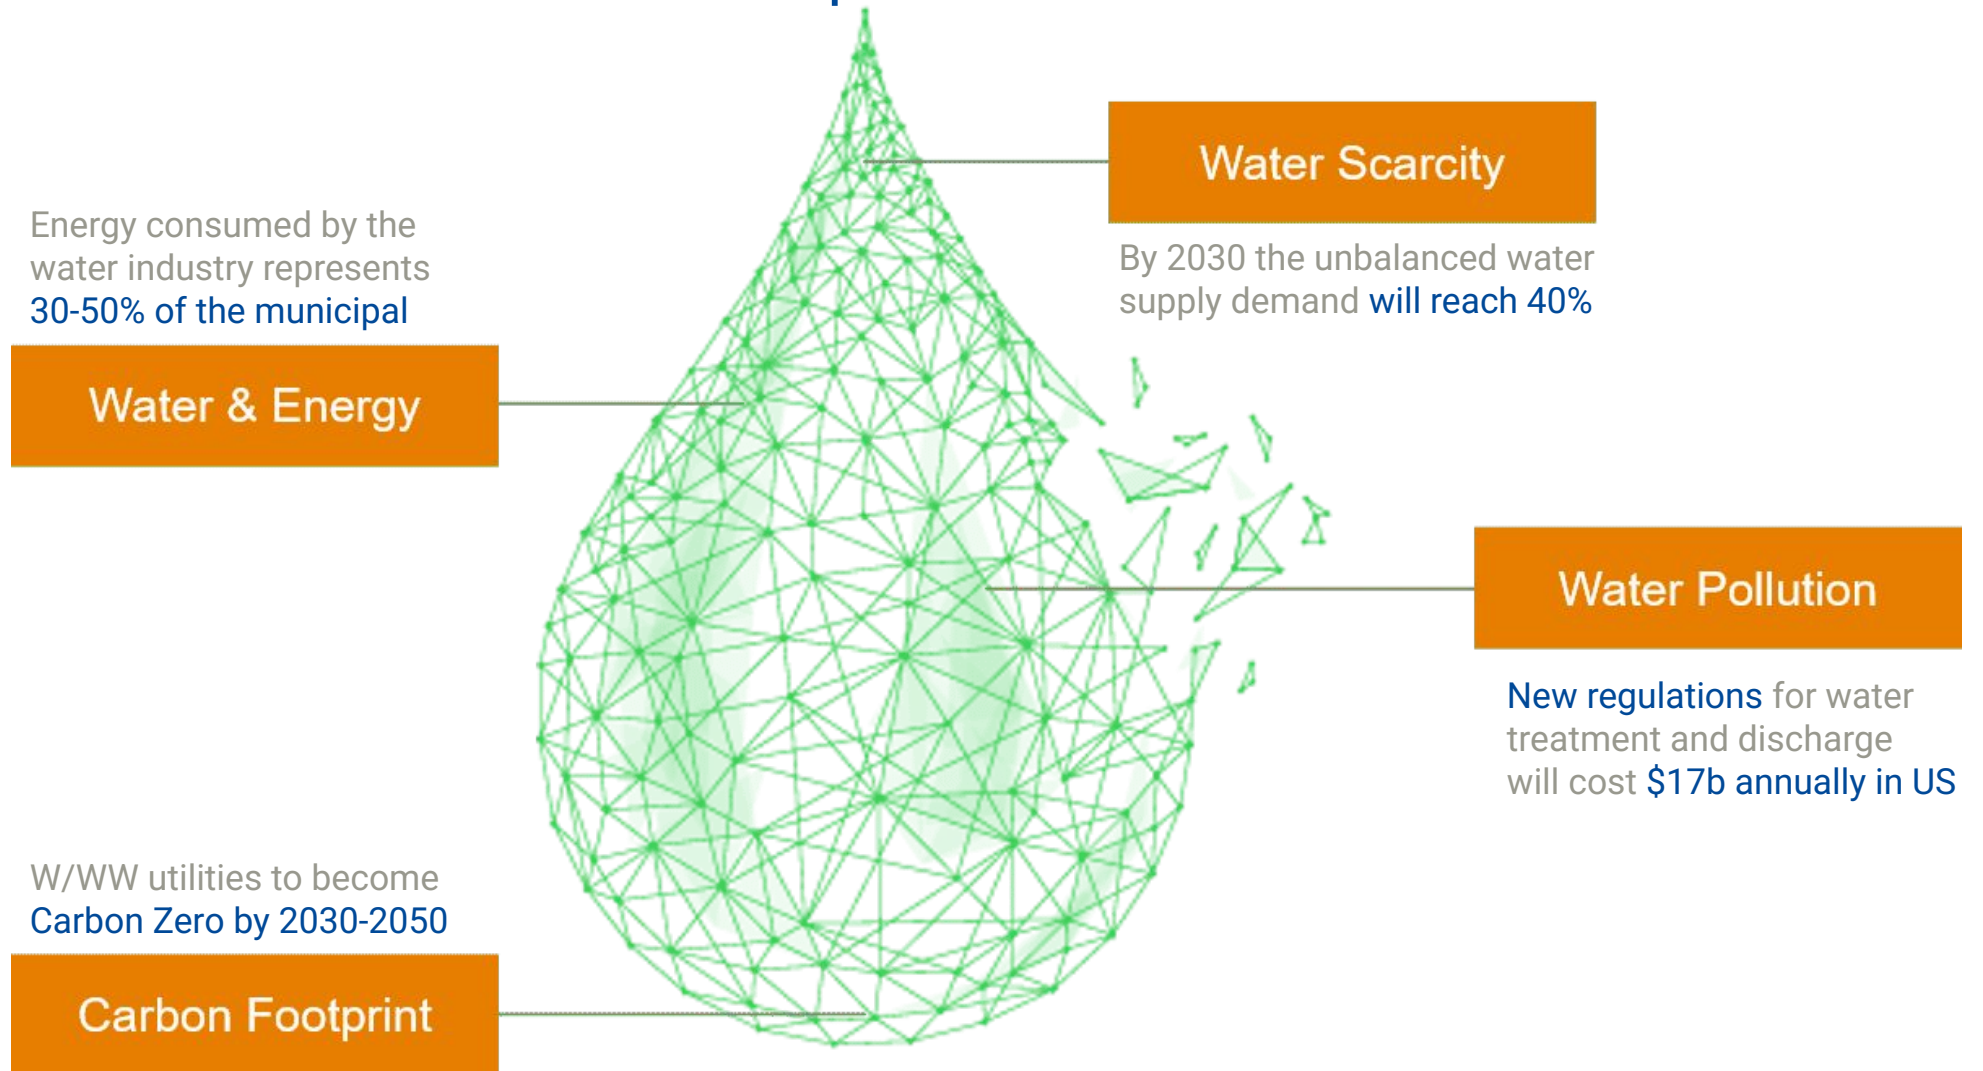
Energy consumed by the water industry represents 30-50% of the municipal

Water & Energy

Water Scarcity

By 2030 the unbalanced water supply demand will reach 40%

Water Pollution

New regulations for water treatment and discharge will cost $17b annually in US

W/WW utilities to become Carbon Zero by 2030-2050

Carbon Footprint